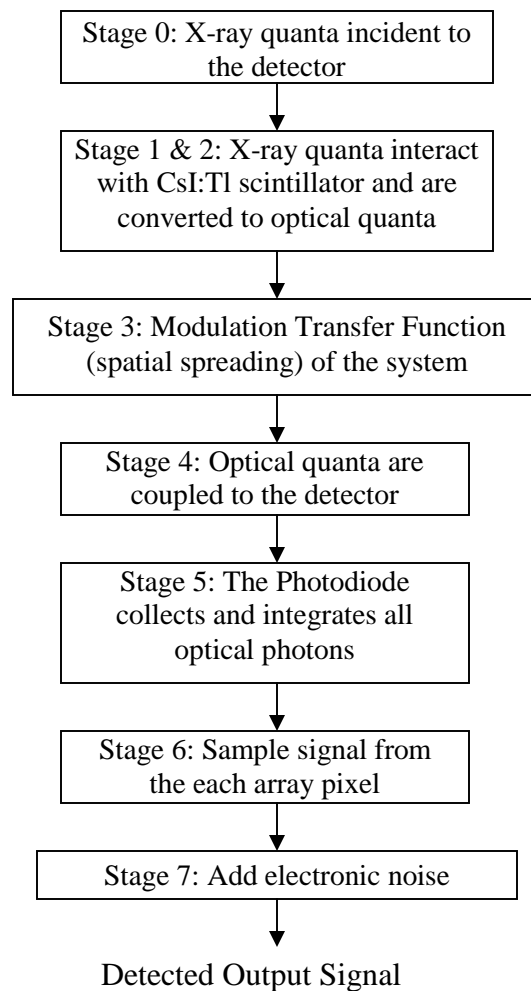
Stage 0: X-ray quanta incident to the detector

Stage 1 & 2: X-ray quanta interact with CsI:Tl scintillator and are converted to optical quanta

Stage 3: Modulation Transfer Function (spatial spreading) of the system

Stage 4: Optical quanta are coupled to the detector

Stage 5: The Photodiode collects and integrates all optical photons

Stage 6: Sample signal from the each array pixel

Stage 7: Add electronic noise

Detected Output Signal